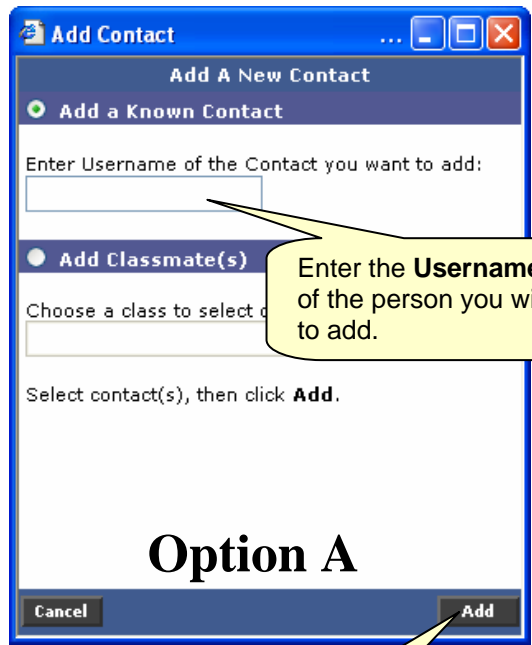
Add Contact ...

Add A New Contact

Add a Known Contact

Enter Username of the Contact you want to add:

Add Classmate(s)

Enter the **Usernam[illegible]** of the person you wi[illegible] to add.

Choose a class to select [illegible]

Select contact(s), then click **Add**.

**Option A**

Cancel

Add